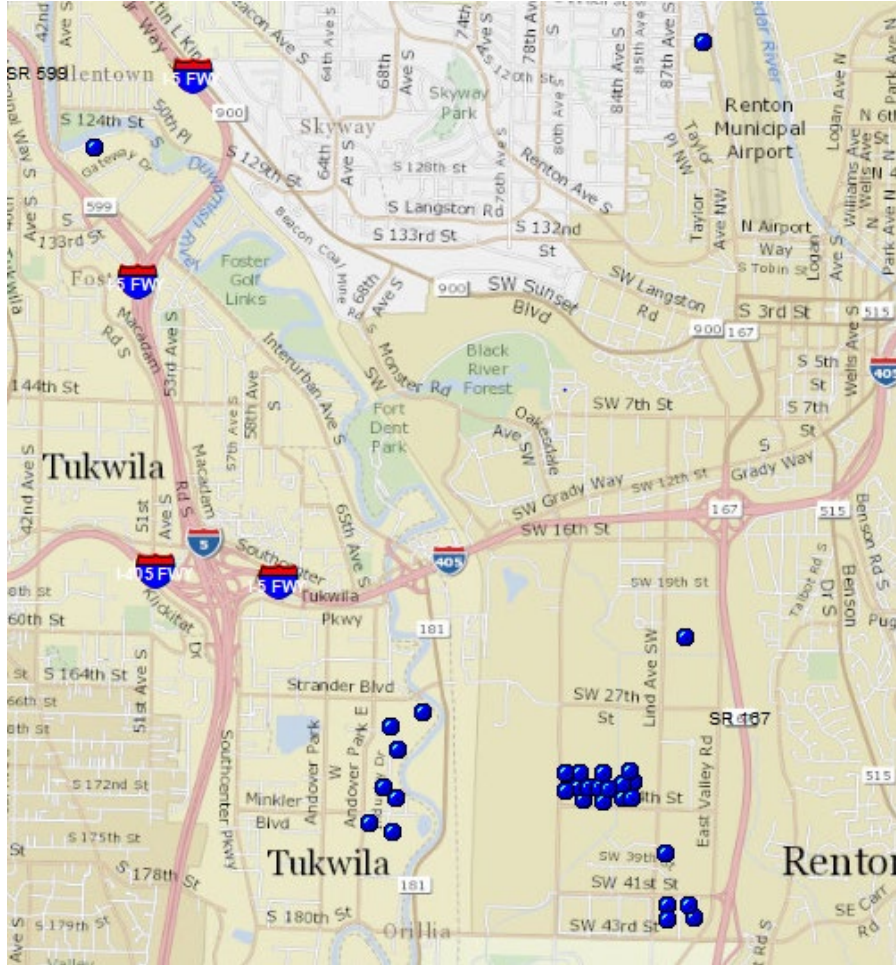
42nd
Ave S
Beacon Ave S
74th
78th Ave
85th Ave S
87th Ave S
SR 599
llentown
I-5 FWY
900
64th Ave S
68th Ave S
Skyway Park
S 120th St
80th Ave S
84th Ave S
Renton Municipal Airport
Logan Ave N
Park Ave
N 6th
S 124th St
Gateway Dr
50th Pl
Skyway
S 128th St
Renton Ave S
Taylor Pl NW
Williams Ave N
Wells Ave N
S 129th St
Duwamish River
64th Ave S
76th Ave S
599
S
133rd St
Beacon Coal Mine Rd
S Langston Rd
S 133rd St
S 132nd St
Taylor Ave NW
N Airport Way
S Tobin St
Logan Ave S
Park Ave N
Fost
I-5 FWY
Foster Golf Links
68th Ave S
900
SW Sunset Blvd
SW Langston Rd
S 3rd St
515
Macadam Rd S
53rd Ave S
Interurban Ave S
900
167
S 5th St
405
144th St
57th Ave S
58th Ave
S
SW
Monster Rd
Black River Forest
Oakesdale Ave SW
SW 7th St
S 7th St
Wells Ave S
Fort Dent Park
S
Grady Way
Tukwila
Macadam Rd S
57th Ave S
SW Grady Way
SW 12th St
167
515
Benson Rd S
42nd Ave S
51st Ave S
5
63th Ave S
SW 16th St
Talbot Rd S
Benson Dr S
I-405 FWY
I-5 FWY
Southcenter
Tukwila Pkwy
405
Klickitat Dr
SW 19th St
0th St
60th St
181
Pug
S 164th St
51st Ave S
Strander Blvd
Lind Ave SW
66th St
8th St
SW 27th St
SR 167
Southcenter Pkwy
Andover Park W
Andover Park E
S 172nd St
Minkler Blvd
8th St
East Valley Rd
515
S 175th St
St
S 178th St
Tukwila
SW 39th St
Renton
181
SW 41st St
S 179th St
S 180th St
Orillia
SW 43rd St
SE Carr Rd
Valley
Rd S